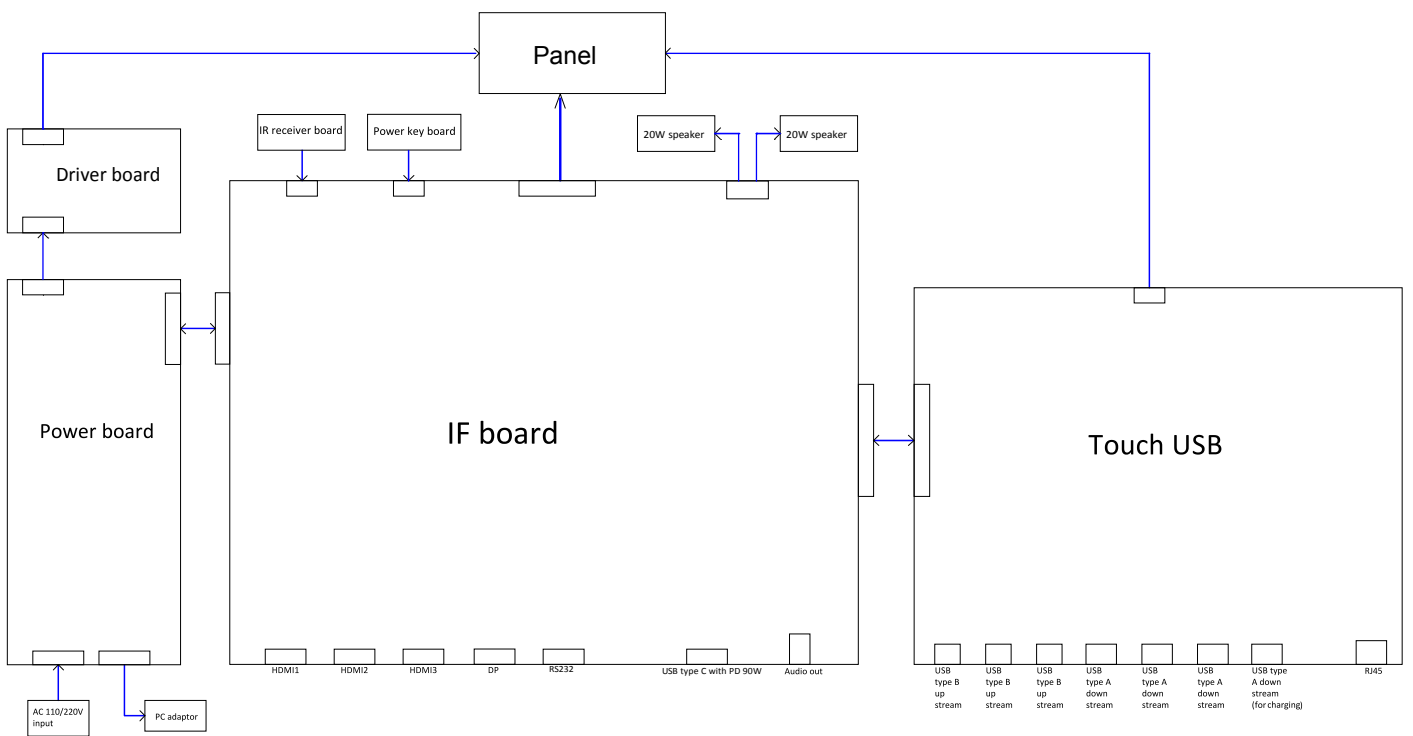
Panel

Driver board

IR receiver board

Power key board

20W speaker

20W speaker

Power board

IF board

Touch USB

HDMI1

HDMI2

HDMI3

DP

RS232

USB type C with PD 90W

Audio out

AC 110/220V input

PC adaptor

USB type B up stream

USB type B up stream

USB type B up stream

USB type A down stream

USB type A down stream

USB type A down stream

USB type A down stream (for charging)

RJ45